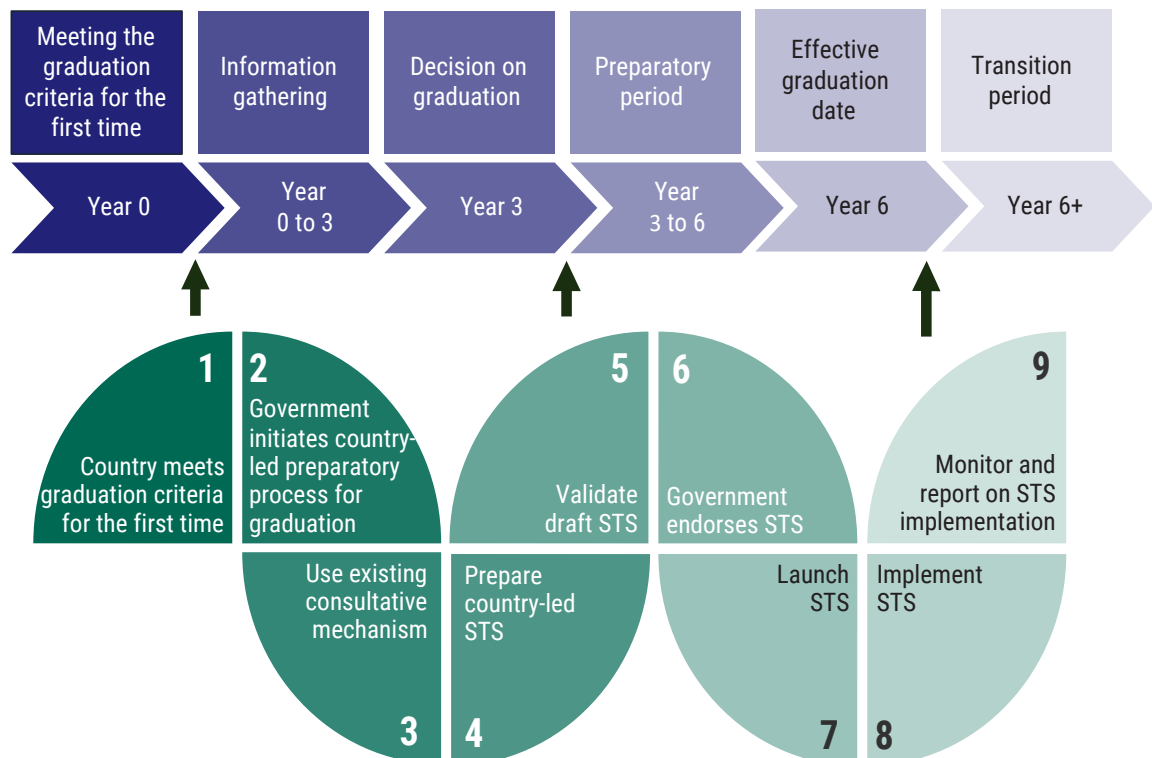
Meeting the graduation criteria for the first time

Information gathering

Decision on graduation

Preparatory period

Effective graduation date

Transition period

Year 0

Year 0 to 3

Year 3

Year 3 to 6

Year 6

Year 6+

1
Country meets graduation criteria for the first time

2
Government initiates country-led preparatory process for graduation

Use existing consultative mechanism
3

5
Validate draft STS

Prepare country-led STS
4

6
Government endorses STS

Launch STS
7

9
Monitor and report on STS implementation

Implement STS
8